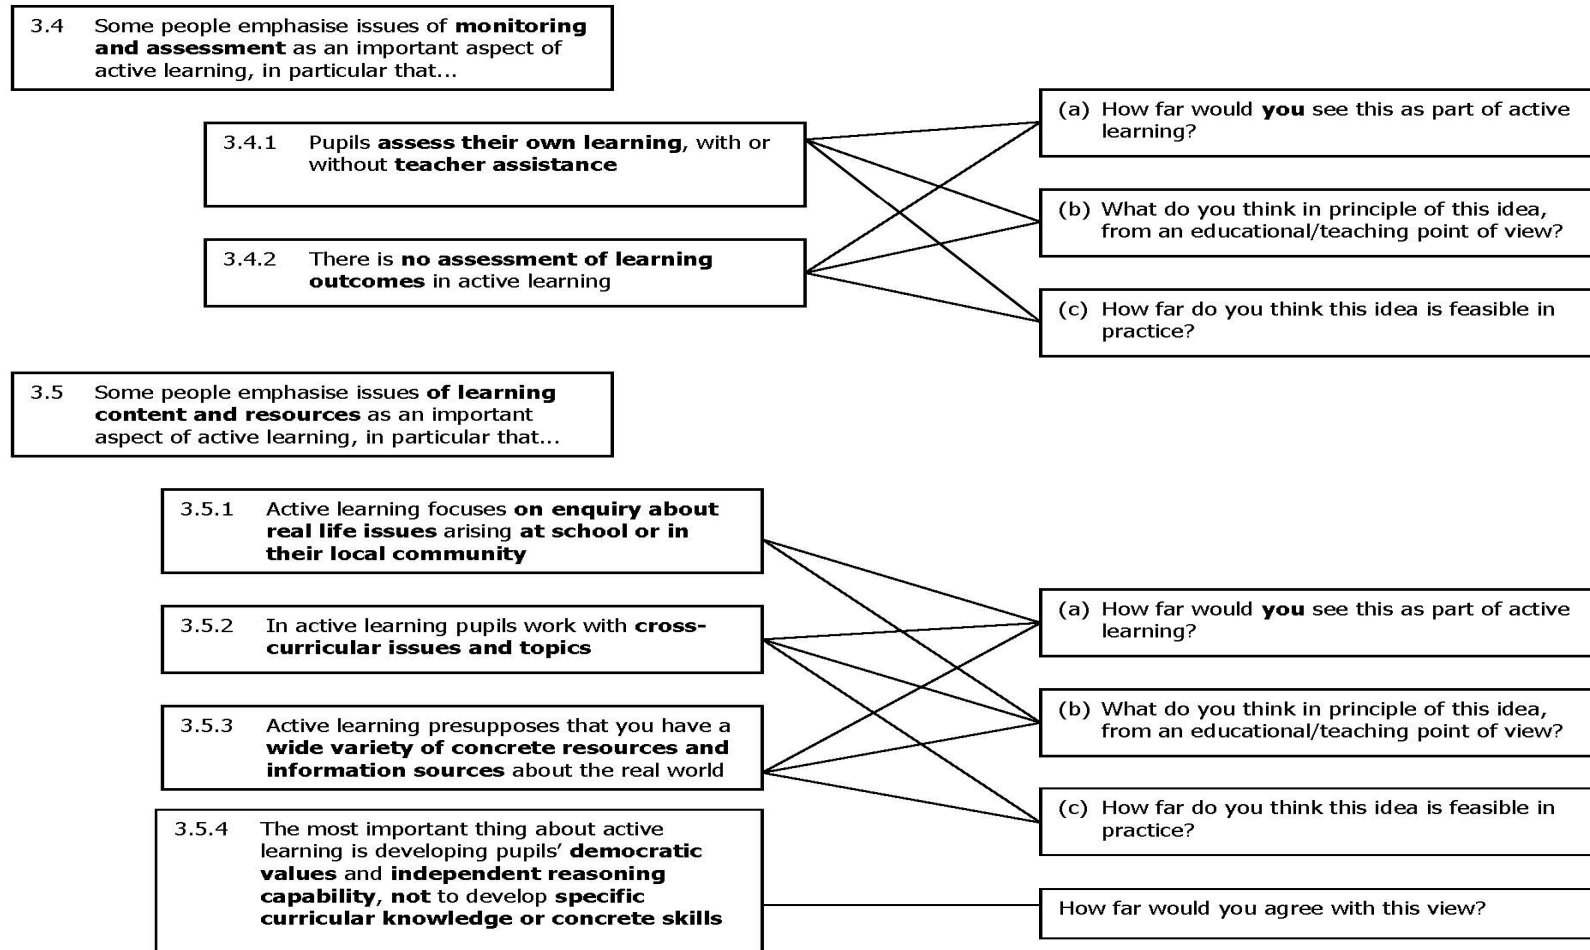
3.4 Some people emphasise issues of **monitoring and assessment** as an important aspect of active learning, in particular that...

3.4.1 Pupils **assess their own learning**, with or without **teacher assistance**

3.4.2 There is **no assessment of learning outcomes** in active learning

(a) How far would **you** see this as part of active learning?

(b) What do you think in principle of this idea, from an educational/teaching point of view?

(c) How far do you think this idea is feasible in practice?

3.5 Some people emphasise issues **of learning content and resources** as an important aspect of active learning, in particular that...

3.5.1 Active learning focuses **on enquiry about real life issues** arising **at school or in their local community**

3.5.2 In active learning pupils work with **cross-curricular issues and topics**

3.5.3 Active learning presupposes that you have a **wide variety of concrete resources and information sources** about the real world

3.5.4 The most important thing about active learning is developing pupils' **democratic values** and **independent reasoning capability**, **not** to develop **specific curricular knowledge or concrete skills**

(a) How far would **you** see this as part of active learning?

(b) What do you think in principle of this idea, from an educational/teaching point of view?

(c) How far do you think this idea is feasible in practice?

How far would you agree with this view?